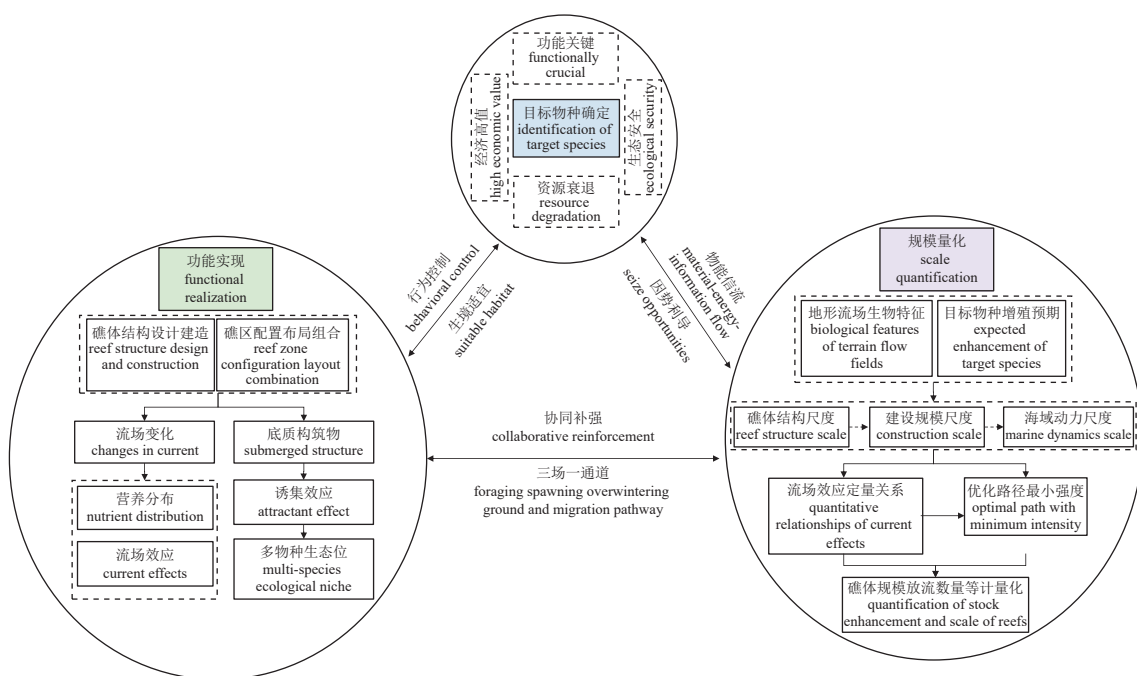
功能关键
functionally crucial

经济高值
high economic value

目标物种确定
identification of target species

生态安全
ecological security

资源衰退
resource degradation

行为控制
behavioral control

生境适宜
suitable habitat

物能信流
material-energy-information flow

因势利导
seize opportunities

功能实现
functional realization

礁体结构设计建造
reef structure design and construction

礁区配置布局组合
reef zone configuration layout combination

流场变化
changes in current

底质构筑物
submerged structure

营养分布
nutrient distribution

诱集效应
attractant effect

流场效应
current effects

多物种生态位
multi-species ecological niche

协同补强
collaborative reinforcement

三场一通道
foraging spawning overwintering ground and migration pathway

规模量化
scale quantification

地形流场生物特征
biological features of terrain flow fields

目标物种增殖预期
expected enhancement of target species

礁体结构尺度
reef structure scale

建设规模尺度
construction scale

海域动力尺度
marine dynamics scale

流场效应定量关系
quantitative relationships of current effects

优化路径最小强度
optimal path with minimum intensity

礁体规模放流数量等计量化
quantification of stock enhancement and scale of reefs